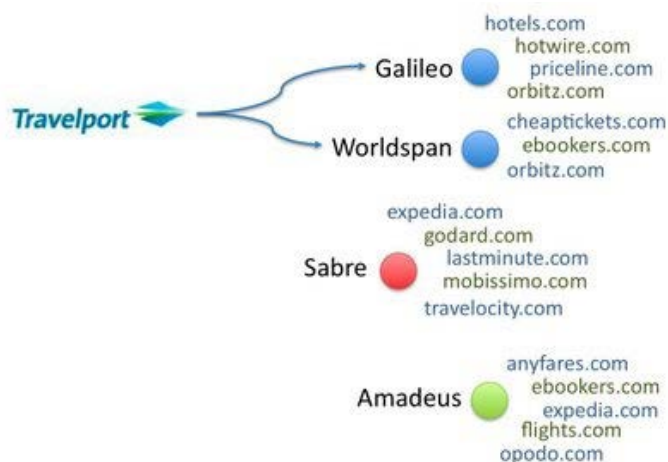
Travelport

Galileo
hotels.com
hotwire.com
priceline.com
orbitz.com

Worldspan
cheaptickets.com
ebookers.com
orbitz.com

Sabre
expedia.com
godard.com
lastminute.com
mobissimo.com
travelocity.com

Amadeus
anyfares.com
ebookers.com
expedia.com
flights.com
opodo.com